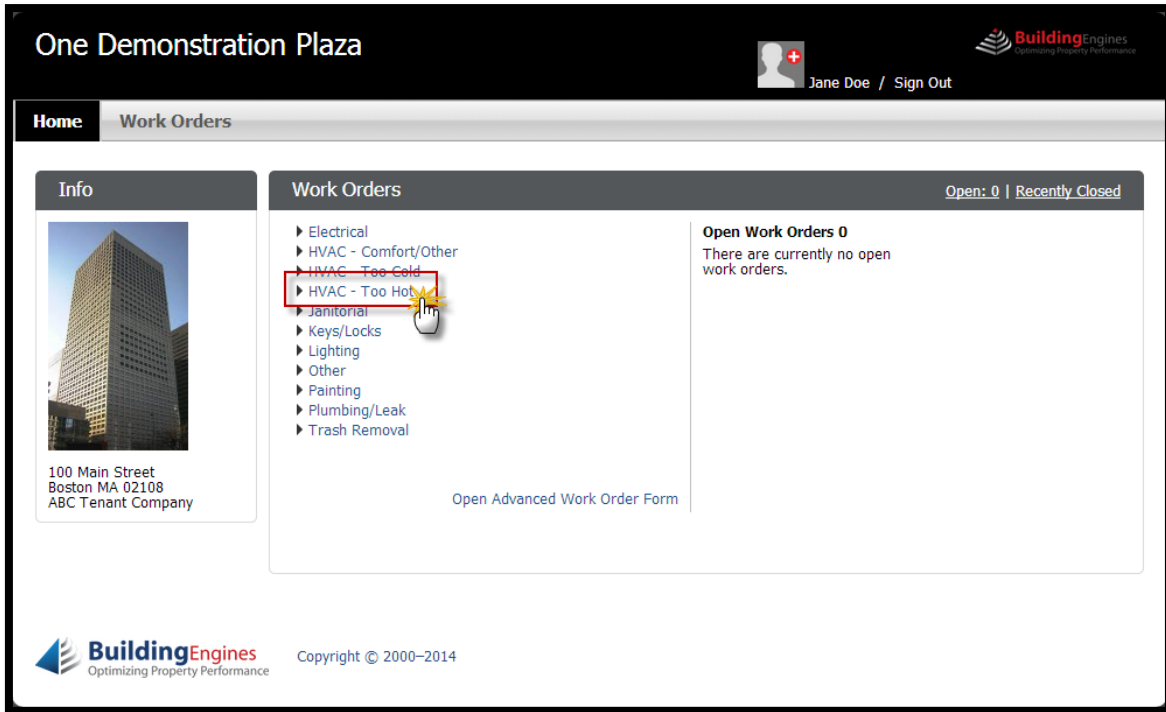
One Demonstration Plaza

Jane Doe / Sign Out

BuildingEngines
Optimizing Property Performance

Home
Work Orders

Info

100 Main Street
Boston MA 02108
ABC Tenant Company

Work Orders
Open: 0 | Recently Closed

Electrical
HVAC - Comfort/Other
HVAC - Too Cold
HVAC - Too Hot
Janitorial
Keys/Locks
Lighting
Other
Painting
Plumbing/Leak
Trash Removal

Open Advanced Work Order Form

Open Work Orders 0
There are currently no open work orders.

BuildingEngines
Optimizing Property Performance

Copyright © 2000–2014